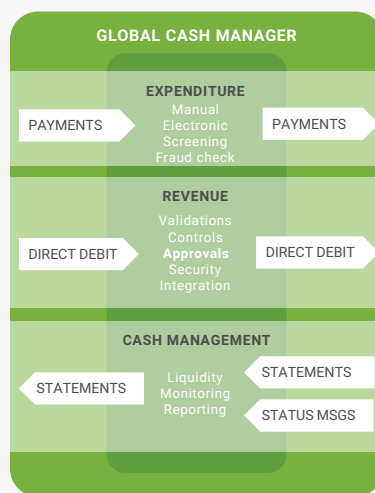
GLOBAL CASH MANAGER

EXPENDITURE
Manual
Electronic
Screening
Fraud check

PAYMENTS

PAYMENTS

REVENUE
Validations
Controls
Approvals
Security
Integration

DIRECT DEBIT

DIRECT DEBIT

CASH MANAGEMENT
Liquidity
Monitoring
Reporting

STATEMENTS

STATEMENTS

STATUS MSGS